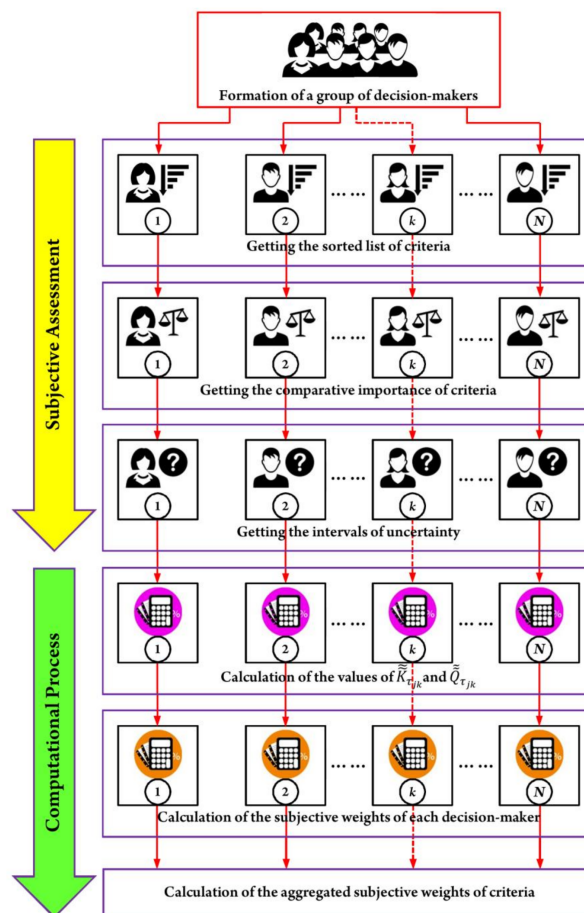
Formation of a group of decision-makers

Subjective Assessment

1 2 ...... k ...... N

Getting the sorted list of criteria

1 2 ...... k ...... N

Getting the comparative importance of criteria

1 2 ...... k ...... N

Getting the intervals of uncertainty

Computational Process

1 2 ...... k ...... N

Calculation of the values of $\tilde{\tilde{K}}_{\tau_{jk}}$ and $\tilde{\tilde{Q}}_{\tau_{jk}}$

1 2 ...... k ...... N

Calculation of the subjective weights of each decision-maker

Calculation of the aggregated subjective weights of criteria